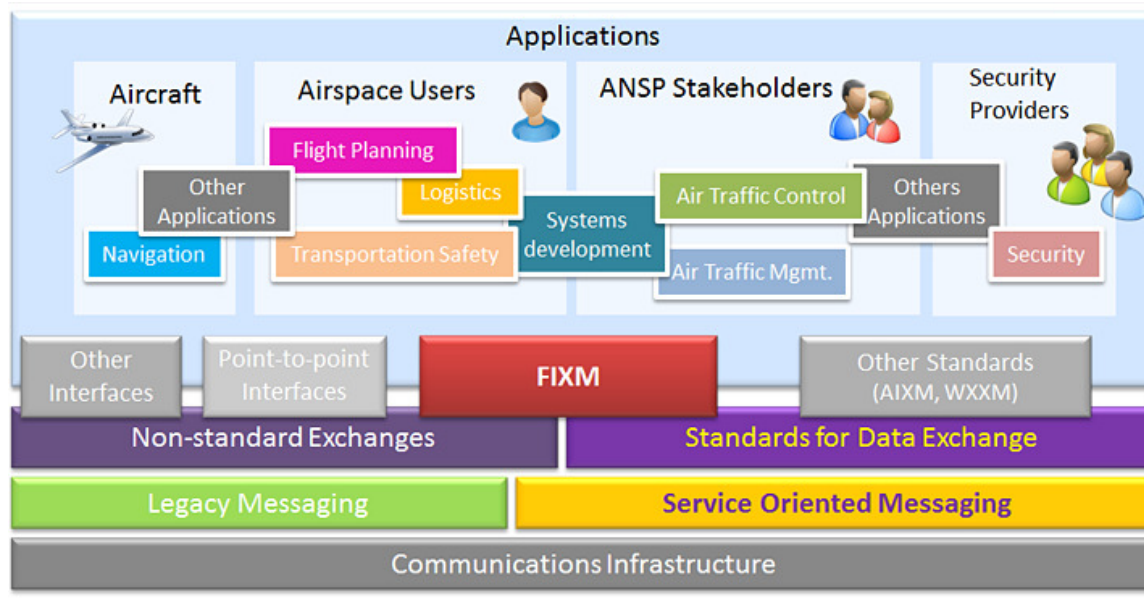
Applications

Aircraft

Airspace Users

ANSP Stakeholders

Security Providers

Flight Planning

Other Applications

Logistics

Systems development

Air Traffic Control

Others Applications

Navigation

Transportation Safety

Air Traffic Mgmt.

Security

Other Interfaces

Point-to-point Interfaces

FIXM

Other Standards (AIXM, WXXM)

Non-standard Exchanges

Standards for Data Exchange

Legacy Messaging

Service Oriented Messaging

Communications Infrastructure